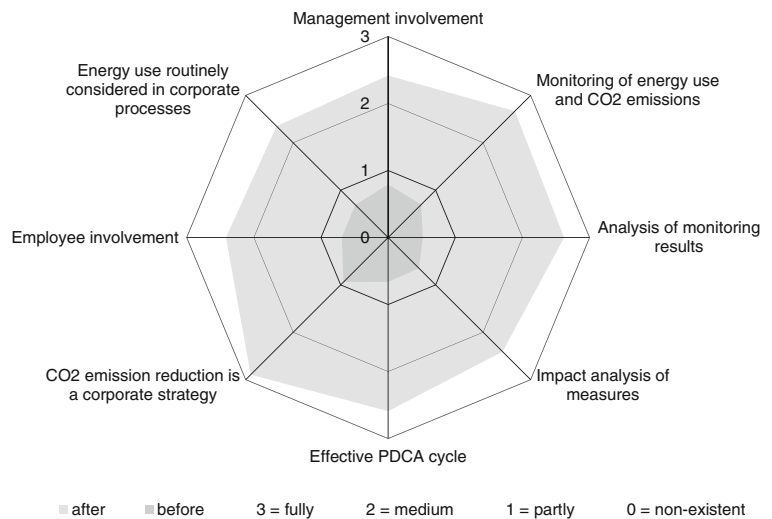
Management involvement

3

2

1

0

Monitoring of energy use and CO2 emissions

Analysis of monitoring results

Impact analysis of measures

Effective PDCA cycle

CO2 emission reduction is a corporate strategy

Employee involvement

Energy use routinely considered in corporate processes

after before 3 = fully 2 = medium 1 = partly 0 = non-existent